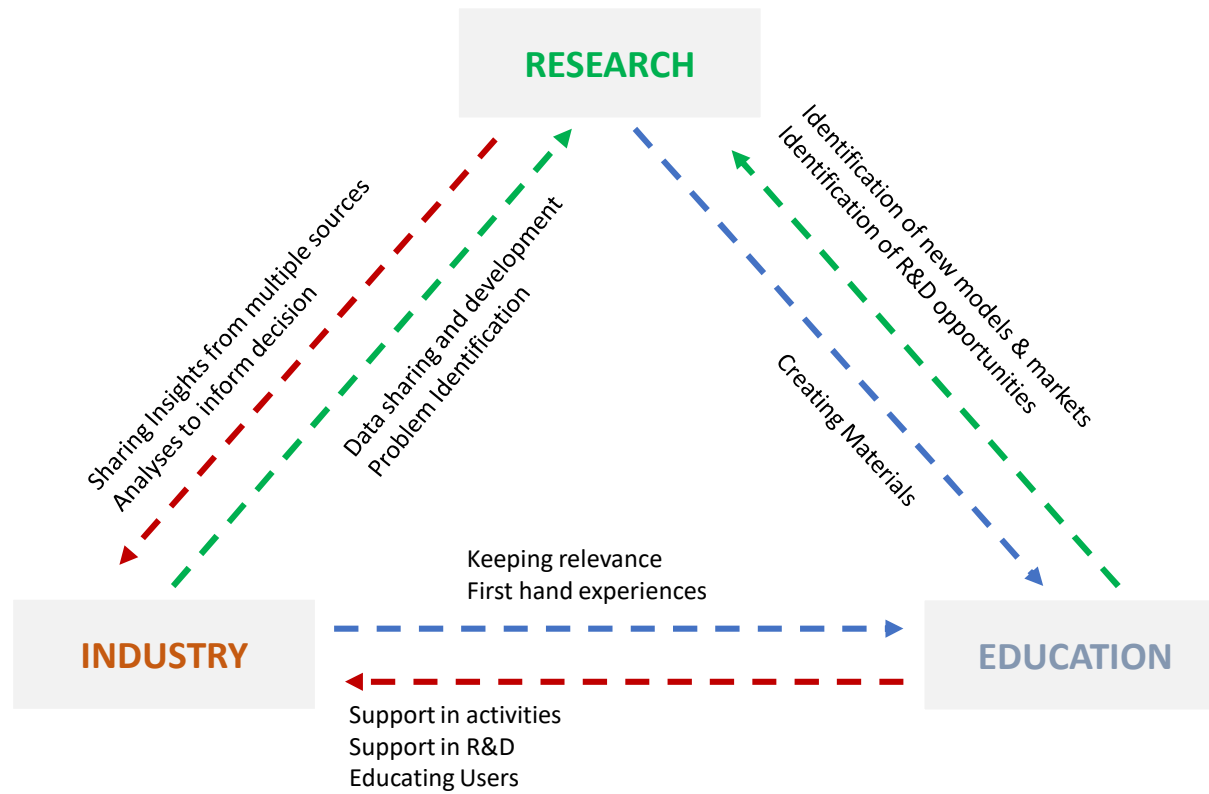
RESEARCH

Sharing Insights from multiple sources
Analyses to inform decision

Data sharing and development
Problem Identification

Identification of new models & markets
Identification of R&D opportunities

Creating Materials

Keeping relevance
First hand experiences

INDUSTRY

EDUCATION

Support in activities
Support in R&D
Educating Users